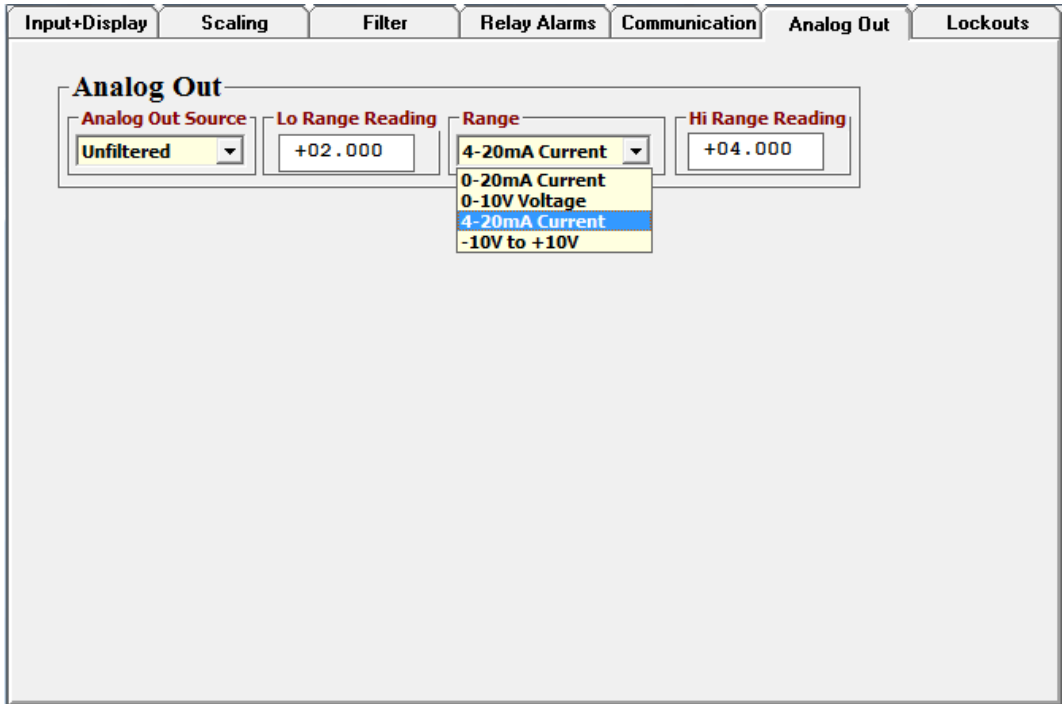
Input+Display Scaling Filter Relay Alarms Communication Analog Out Lockouts

Analog Out

Analog Out Source
Unfiltered

Lo Range Reading
+02.000

Range
4-20mA Current
0-20mA Current
0-10V Voltage
4-20mA Current
-10V to +10V

Hi Range Reading
+04.000